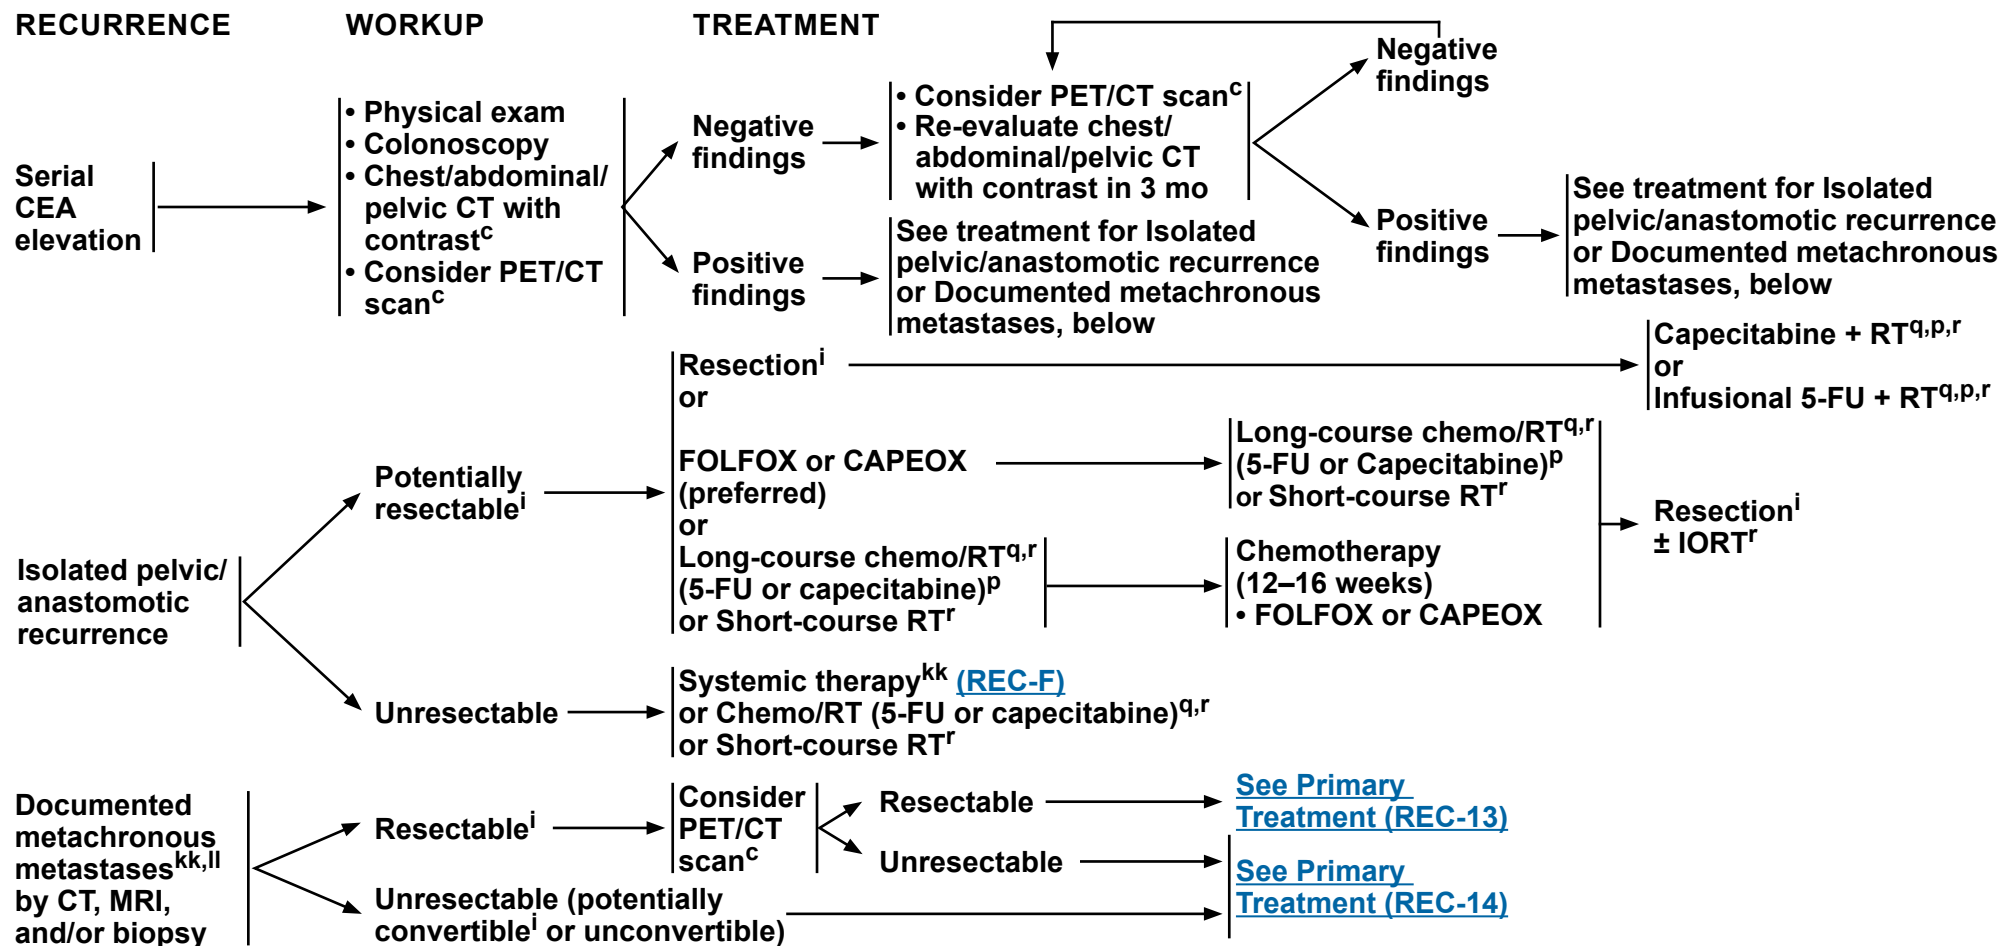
RECURRENCE WORKUP TREATMENT

Serial CEA elevation

• Physical exam
• Colonoscopy
• Chest/abdominal/pelvic CT with contrast$^{c}$
• Consider PET/CT scan$^{c}$

Negative findings

• Consider PET/CT scan$^{c}$
• Re-evaluate chest/abdominal/pelvic CT with contrast in 3 mo

Negative findings

Positive findings

See treatment for Isolated pelvic/anastomotic recurrence or Documented metachronous metastases, below

Positive findings

See treatment for Isolated pelvic/anastomotic recurrence or Documented metachronous metastases, below

Isolated pelvic/anastomotic recurrence

Potentially resectable$^{i}$

Resection$^{i}$
or

Capecitabine + RT$^{q,p,r}$
or
Infusional 5-FU + RT$^{q,p,r}$

FOLFOX or CAPEOX (preferred)
or
Long-course chemo/RT$^{q,r}$ (5-FU or capecitabine)$^{p}$ or Short-course RT$^{r}$

Long-course chemo/RT$^{q,r}$ (5-FU or Capecitabine)$^{p}$ or Short-course RT$^{r}$

Chemotherapy (12–16 weeks)
• FOLFOX or CAPEOX

Resection$^{i}$
± IORT$^{r}$

Unresectable

Systemic therapy$^{kk}$ (REC-F)
or Chemo/RT (5-FU or capecitabine)$^{q,r}$
or Short-course RT$^{r}$

Documented metachronous metastases$^{kk,ll}$ by CT, MRI, and/or biopsy

Resectable$^{i}$

Consider PET/CT scan$^{c}$

Resectable

See Primary Treatment (REC-13)

Unresectable

See Primary Treatment (REC-14)

Unresectable (potentially convertible$^{i}$ or unconvertible)